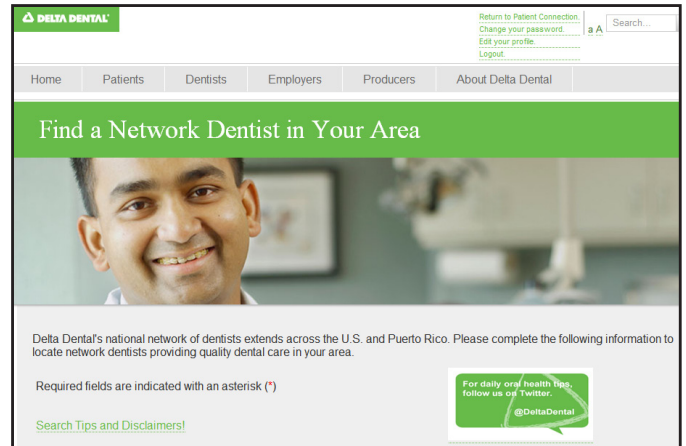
DELTA DENTAL

Return to Patient Connection.
Change your password.
Edit your profile.
Logout.

a A

Search...

Home
Patients
Dentists
Employers
Producers
About Delta Dental

Find a Network Dentist in Your Area

Delta Dental's national network of dentists extends across the U.S. and Puerto Rico. Please complete the following information to locate network dentists providing quality dental care in your area.

Required fields are indicated with an asterisk (*)

Search Tips and Disclaimers!

For daily oral health tips, follow us on Twitter.
@DeltaDental